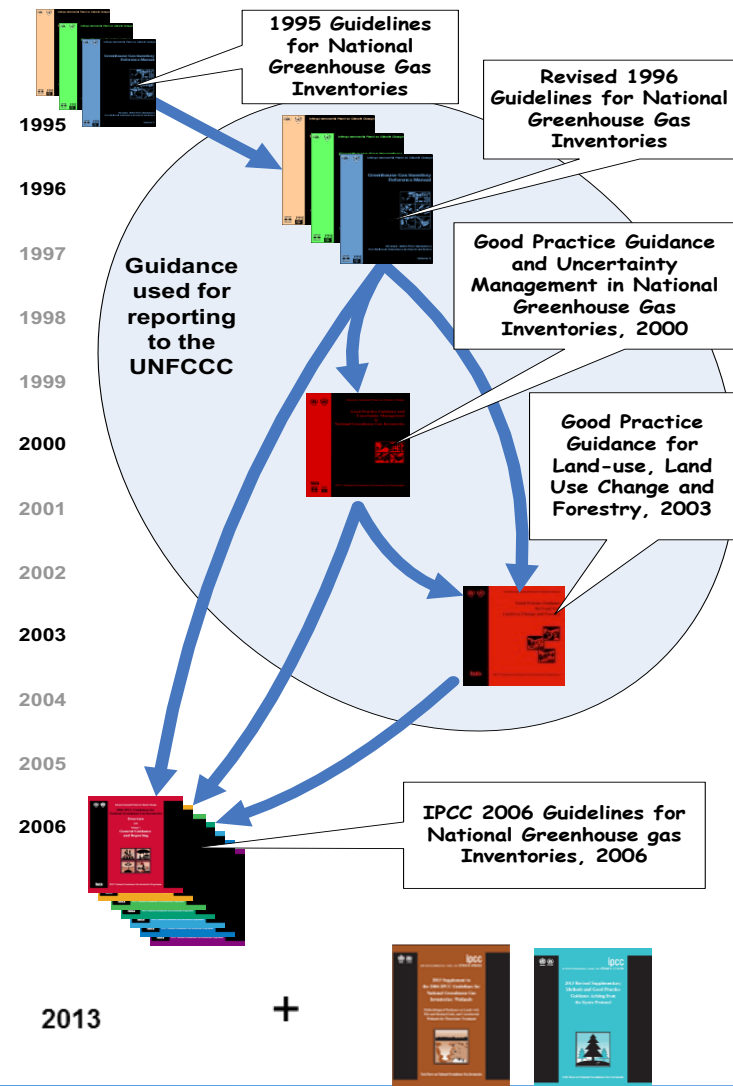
1995 Guidelines for National Greenhouse Gas Inventories

Revised 1996 Guidelines for National Greenhouse Gas Inventories

1995

1996

1997

Guidance used for reporting to the UNFCCC

Good Practice Guidance and Uncertainty Management in National Greenhouse Gas Inventories, 2000

1998

1999

2000

Good Practice Guidance for Land-use, Land Use Change and Forestry, 2003

2001

2002

2003

2004

2005

2006

IPCC 2006 Guidelines for National Greenhouse gas Inventories, 2006

2013

+

ipcc

ipcc